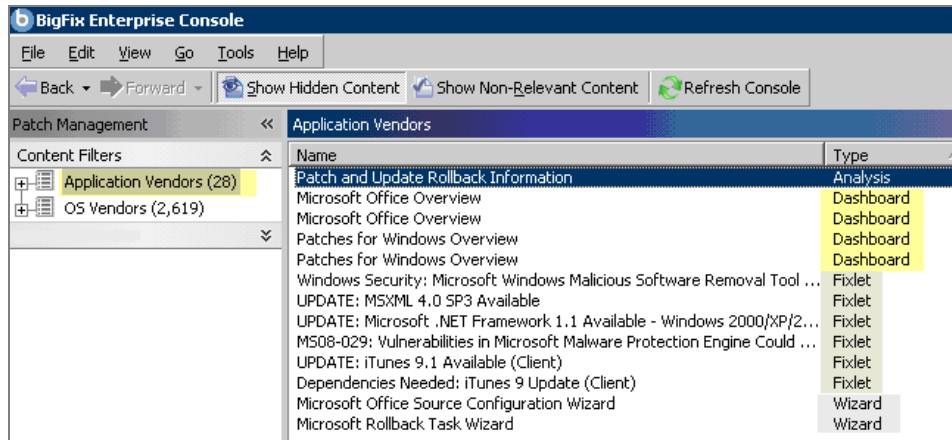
BigFix Enterprise Console

File Edit View Go Tools Help

Back Forward Show Hidden Content Show Non-Relevant Content Refresh Console

Patch Management «

Content Filters

Application Vendors (28)
OS Vendors (2,619)

Application Vendors

| Name | Type |
|---|---|
| Patch and Update Rollback Information | Analysis |
| Microsoft Office Overview | Dashboard |
| Microsoft Office Overview | Dashboard |
| Patches for Windows Overview | Dashboard |
| Patches for Windows Overview | Dashboard |
| Windows Security: Microsoft Windows Malicious Software Removal Tool ... | Fixlet |
| UPDATE: MSXML 4.0 SP3 Available | Fixlet |
| UPDATE: Microsoft .NET Framework 1.1 Available - Windows 2000/XP/2... | Fixlet |
| MS08-029: Vulnerabilities in Microsoft Malware Protection Engine Could ... | Fixlet |
| UPDATE: iTunes 9.1 Available (Client) | Fixlet |
| Dependencies Needed: iTunes 9 Update (Client) | Fixlet |
| Microsoft Office Source Configuration Wizard | Wizard |
| Microsoft Rollback Task Wizard | Wizard |